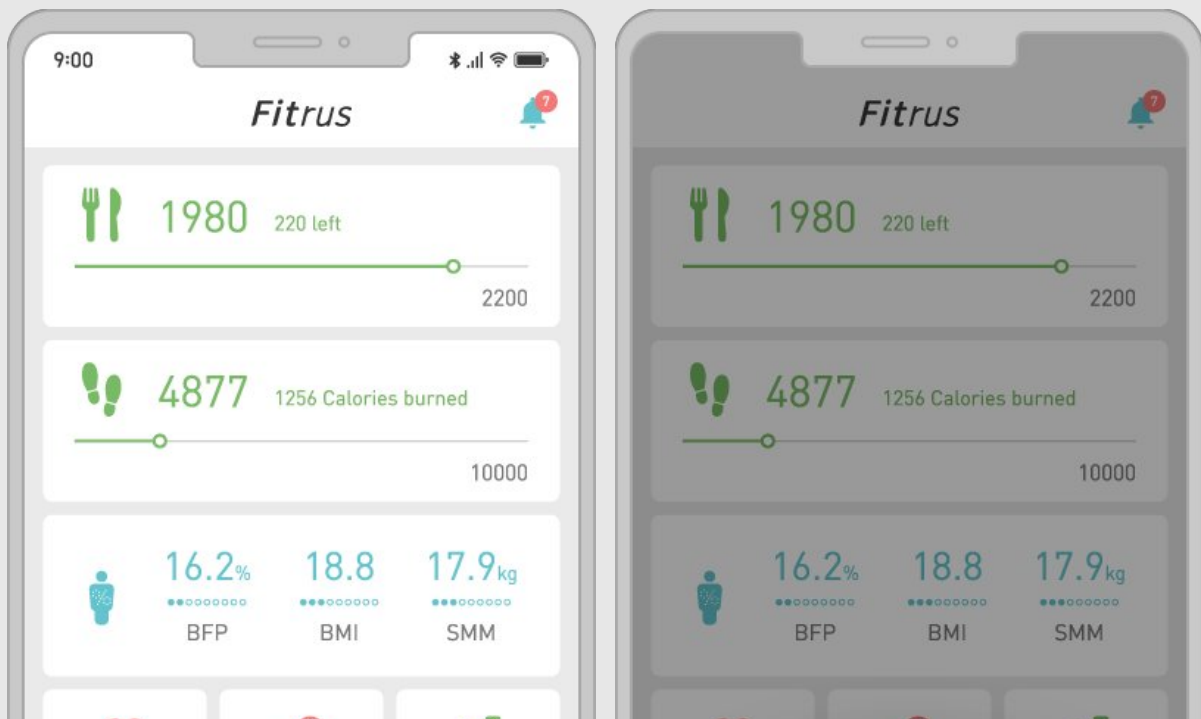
9:00

Fitrus

7

1980 220 left

2200

4877 1256 Calories burned

10000

16.2%

BFP

18.8

BMI

17.9kg

SMM

Fitrus

7

1980 220 left

2200

4877 1256 Calories burned

10000

16.2%

BFP

18.8

BMI

17.9kg

SMM